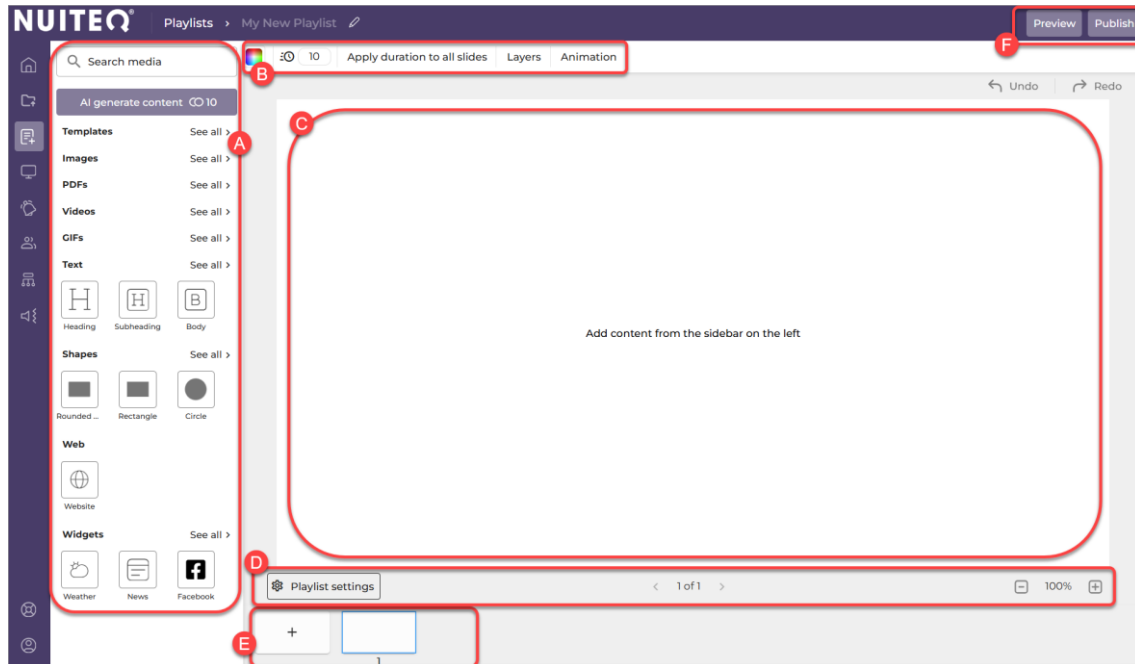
NUITEQ Playlists › My New Playlist

Preview Publish

F

Search media

AI generate content 10

Templates See all ›
Images See all ›
PDFs See all ›
Videos See all ›
GIFs See all ›
Text See all ›

H Heading
H Subheading
B Body

Shapes See all ›

Rounded ... Rectangle Circle

Web

Website

Widgets See all ›

Weather News Facebook

A

B

10 Apply duration to all slides Layers Animation

Undo Redo

C

Add content from the sidebar on the left

D

Playlist settings

‹ 1 of 1 ›

100%

E

+

1